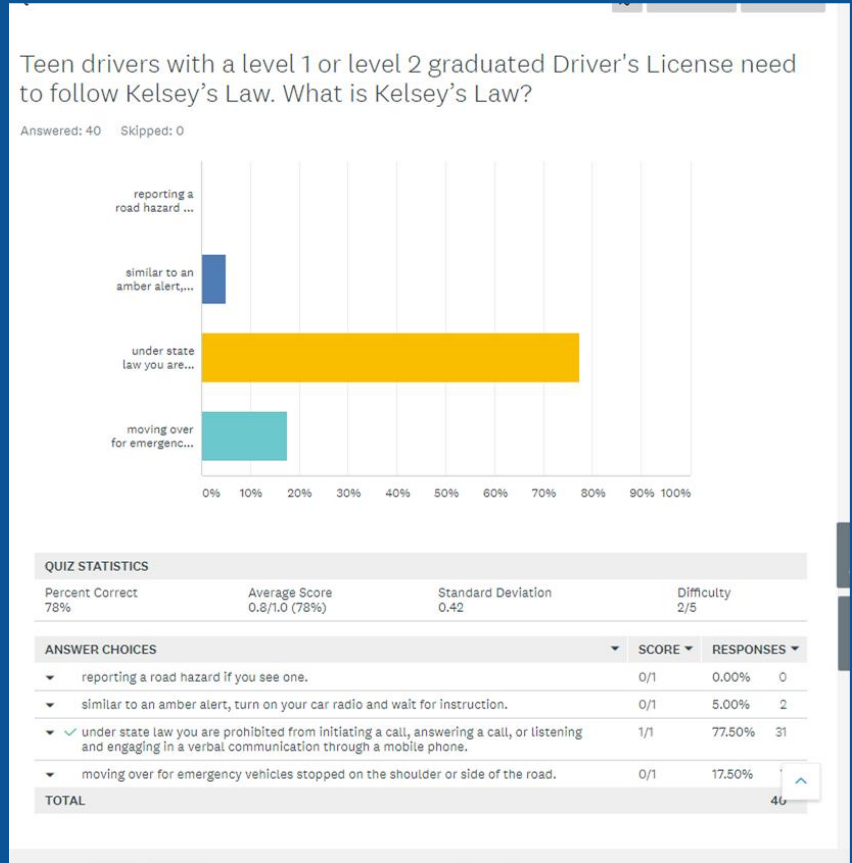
Teen drivers with a level 1 or level 2 graduated Driver's License need to follow Kelsey's Law. What is Kelsey's Law?

Answered: 40 Skipped: 0

reporting a road hazard ...

similar to an amber alert,...

under state law you are...

moving over for emergenc...

0% 10% 20% 30% 40% 50% 60% 70% 80% 90% 100%

QUIZ STATISTICS

| Percent Correct | Average Score | Standard Deviation | Difficulty |
|---|---|---|---|
| 78% | 0.8/1.0 (78%) | 0.42 | 2/5 |

| ANSWER CHOICES | SCORE | RESPONSES | |
|---|---|---|---|
| reporting a road hazard if you see one. | 0/1 | 0.00% | 0 |
| similar to an amber alert, turn on your car radio and wait for instruction. | 0/1 | 5.00% | 2 |
| under state law you are prohibited from initiating a call, answering a call, or listening and engaging in a verbal communication through a mobile phone. | 1/1 | 77.50% | 31 |
| moving over for emergency vehicles stopped on the shoulder or side of the road. | 0/1 | 17.50% | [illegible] |
| TOTAL | | | 40 |